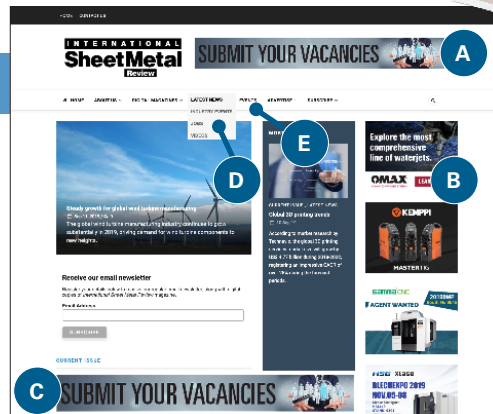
HOME CONTACT US

INTERNATIONAL SheetMetal Review

SUBMIT YOUR VACANCIES

A

LATEST NEWS

INDUSTRY REPORT

JOBS

VIDEOS

E

D

B

Explore the most comprehensive line of waterjets.

OMAX

KEMPPI

MASTER TIG

AGENT WANTED

Steady growth for global wind turbine manufacturing

Receive our email newsletter

Email Address

SUBSCRIBE

CURRENT ISSUE

C

SUBMIT YOUR VACANCIES

BLECHEXPO 2019 NOV.05-08